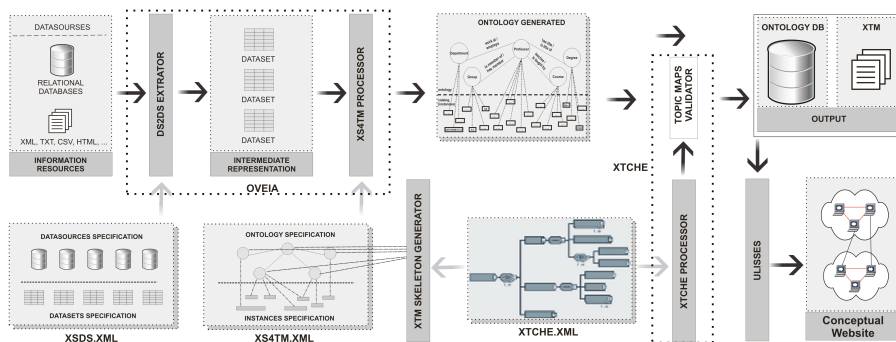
DATASOURSES

RELATIONAL DATABASES

XML, TXT, CSV, HTML, ...

INFORMATION RESOURCES

DS2DS EXTRATOR

DATASET

DATASET

DATASET

INTERMEDIATE REPRESENTATION

XS4TM PROCESSOR

OVEIA

ONTOLOGY GENERATED

Department

Group

Professor

Degree

Course

TOPIC MAPS VALIDATOR

XTCHE

XTCHE PROCESSOR

ONTOLOGY DB

XTM

OUTPUT

ULISSES

Conceptual Website

DATASOURCES SPECIFICATION

DATASETS SPECIFICATION

XSDS.XML

ONTOLOGY SPECIFICATION

INSTANCES SPECIFICATION

XS4TM.XML

XTM SKELETON GENERATOR

XTCHE.XML